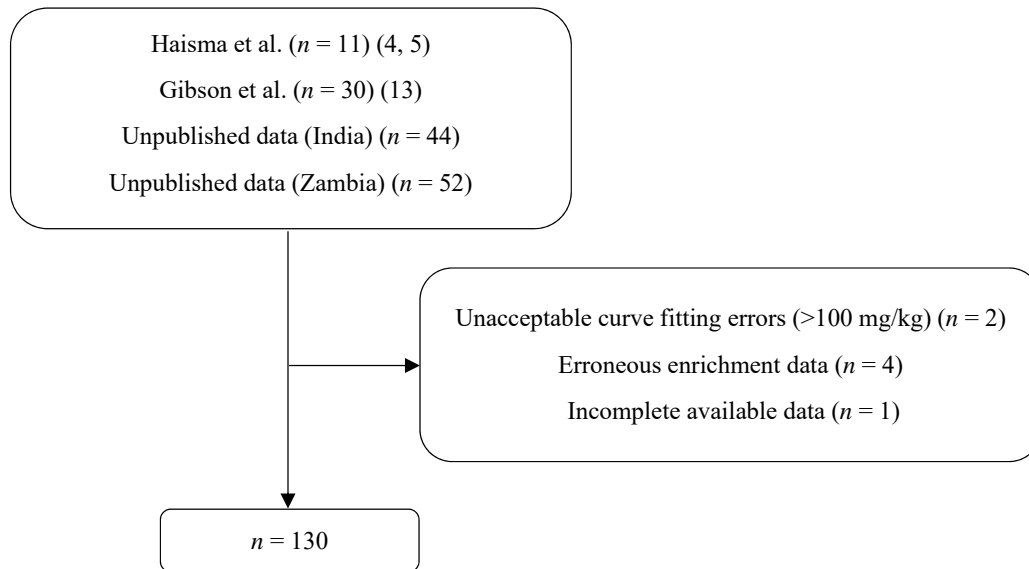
Haisma et al. ($n$ = 11) (4, 5)

Gibson et al. ($n$ = 30) (13)

Unpublished data (India) ($n$ = 44)

Unpublished data (Zambia) ($n$ = 52)

Unacceptable curve fitting errors (>100 mg/kg) ($n$ = 2)

Erroneous enrichment data ($n$ = 4)

Incomplete available data ($n$ = 1)

$n$ = 130